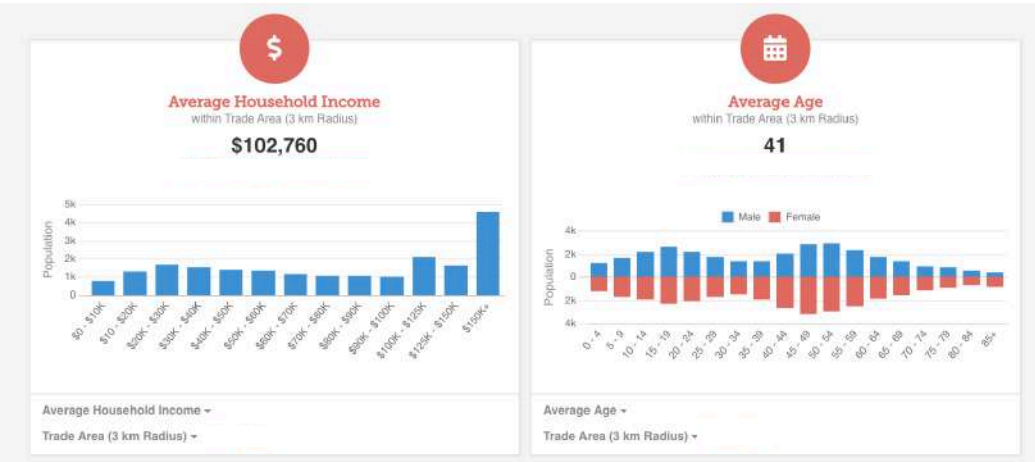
$

Average Household Income
within Trade Area (3 km Radius)

$102,760

5k
4k
3k
2k
1k
0

Population

$0 - $10K
$10 - $20K
$20K - $30K
$30K - $40K
$40K - $50K
$50K - $60K
$60K - $70K
$70K - $80K
$80K - $90K
$90K - $100K
$100K - $125K
$125K - $150K
$150K+

Average Household Income ▾

Trade Area (3 km Radius) ▾

Average Age
within Trade Area (3 km Radius)

41

Male Female

4k
2k
0
2k
4k

Population

0 - 4
5 - 9
10 - 14
15 - 19
20 - 24
25 - 29
30 - 34
35 - 39
40 - 44
45 - 49
50 - 54
55 - 59
60 - 64
65 - 69
70 - 74
75 - 79
80 - 84
85+

Average Age ▾

Trade Area (3 km Radius) ▾